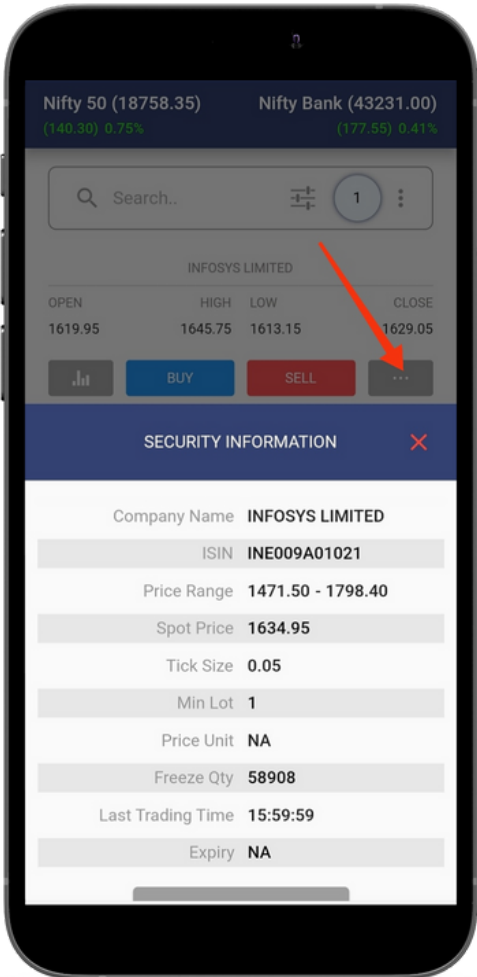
Nifty 50 (18758.35)
(140.30) 0.75%

Nifty Bank (43231.00)
(177.55) 0.41%

Search..

1

INFOSYS LIMITED

| OPEN | HIGH | LOW | CLOSE |
|---|---|---|---|
| 1619.95 | 1645.75 | 1613.15 | 1629.05 |

BUY SELL ...

SECURITY INFORMATION

| | |
|---|---|
| Company Name | INFOSYS LIMITED |
| ISIN | INE009A01021 |
| Price Range | 1471.50 - 1798.40 |
| Spot Price | 1634.95 |
| Tick Size | 0.05 |
| Min Lot | 1 |
| Price Unit | NA |
| Freeze Qty | 58908 |
| Last Trading Time | 15:59:59 |
| Expiry | NA |